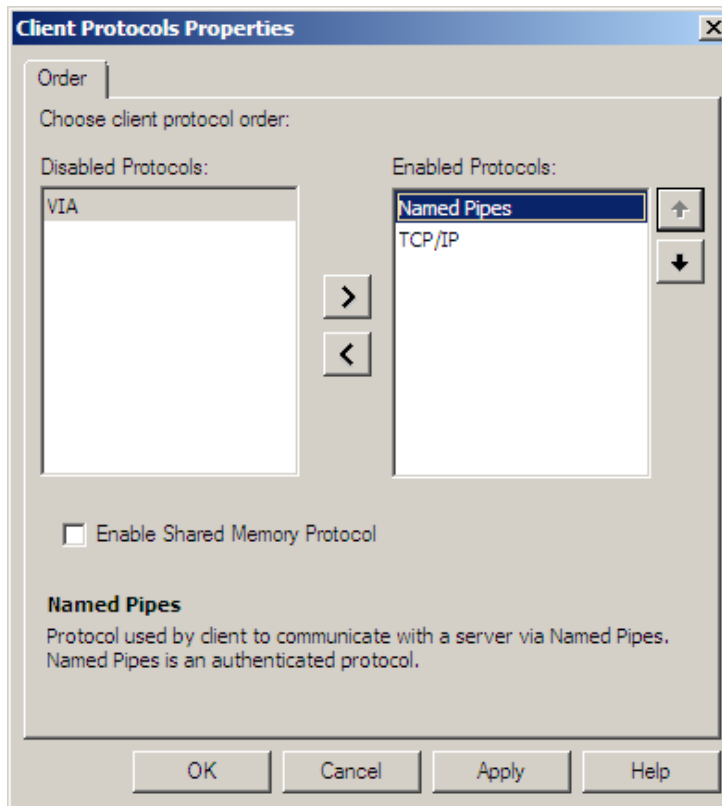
Client Protocols Properties

Order

Choose client protocol order:

Disabled Protocols:

VIA

Enabled Protocols:

Named Pipes
TCP/IP

>
<

Enable Shared Memory Protocol

Named Pipes
Protocol used by client to communicate with a server via Named Pipes. Named Pipes is an authenticated protocol.

OK Cancel Apply Help